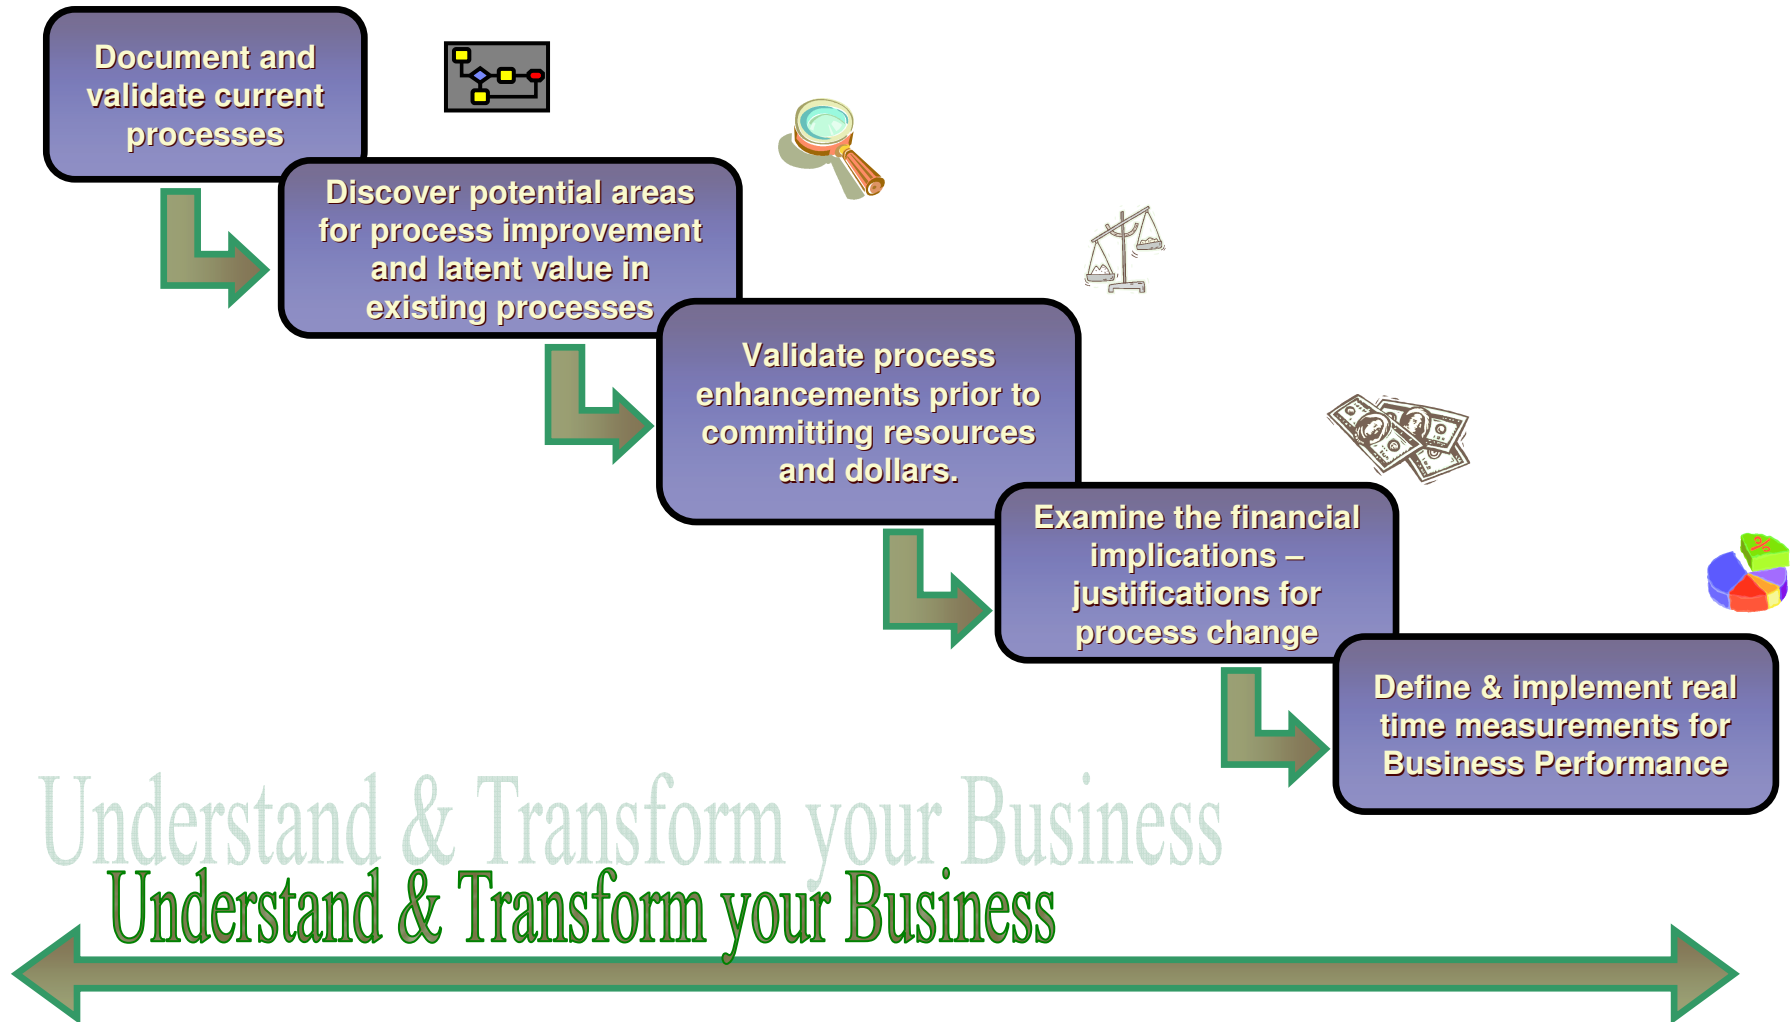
Document and validate current processes

Discover potential areas for process improvement and latent value in existing processes

Validate process enhancements prior to committing resources and dollars.

Examine the financial implications – justifications for process change

Define & implement real time measurements for Business Performance

Understand & Transform your Business

Understand & Transform your Business